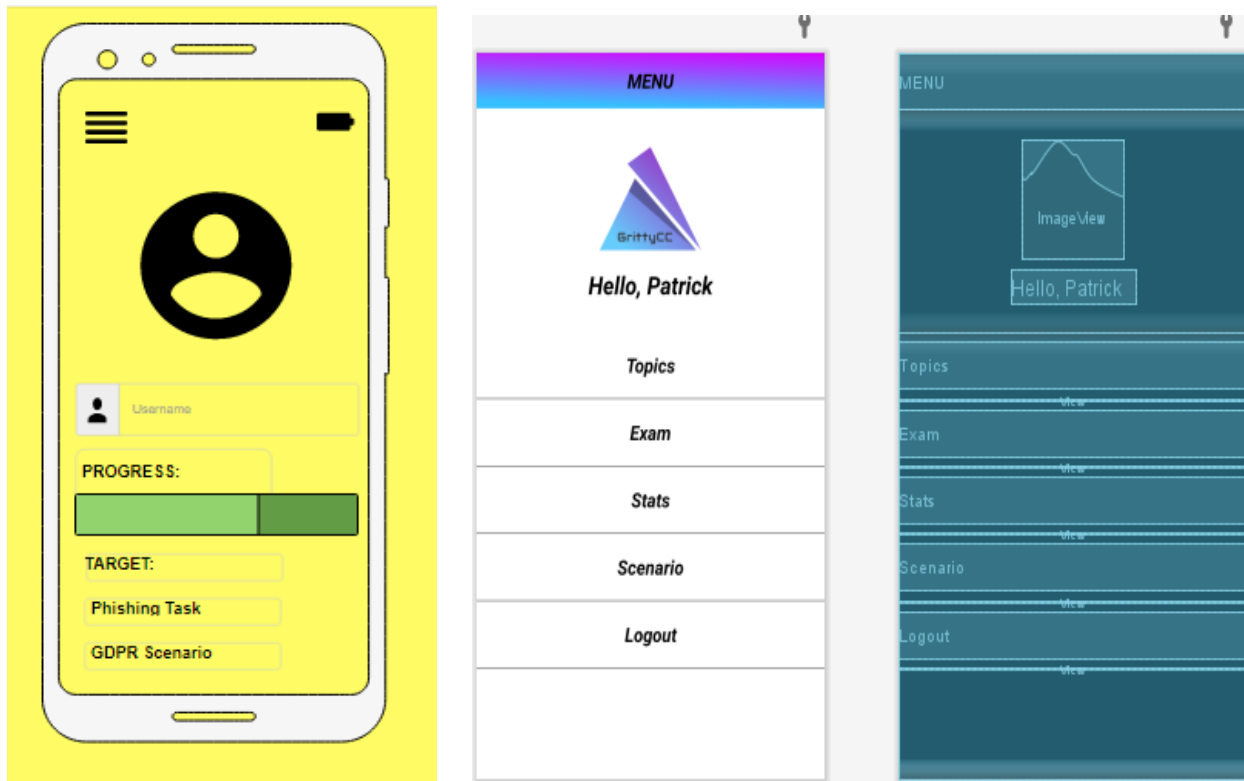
Username

PROGRESS:

TARGET:

Phishing Task

GDPR Scenario

MENU

GrittyCC

Hello, Patrick

Topics

Exam

Stats

Scenario

Logout

MENU

ImageView

Hello, Patrick

Topics

View

Exam

View

Stats

View

Scenario

View

Logout

View